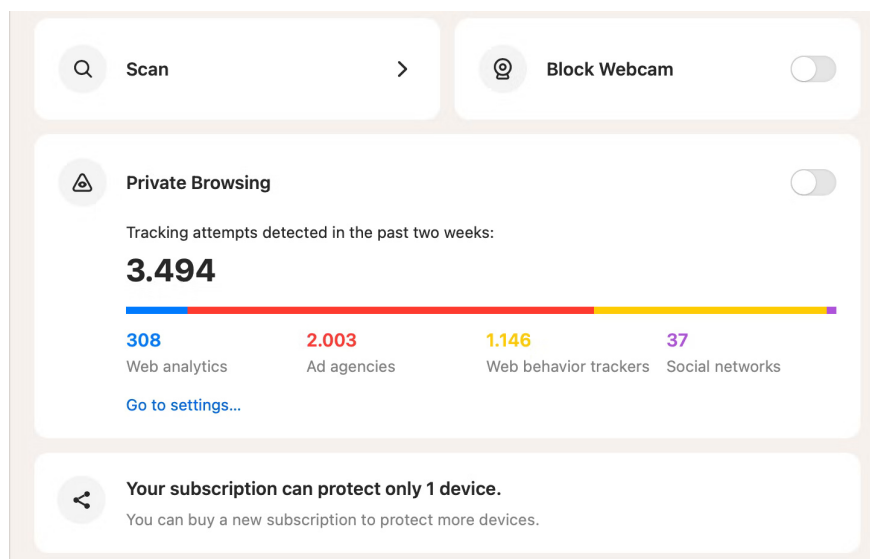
Scan

Block Webcam

Private Browsing

Tracking attempts detected in the past two weeks:

3.494

308
Web analytics

2.003
Ad agencies

1.146
Web behavior trackers

37
Social networks

Go to settings...

Your subscription can protect only 1 device.

You can buy a new subscription to protect more devices.